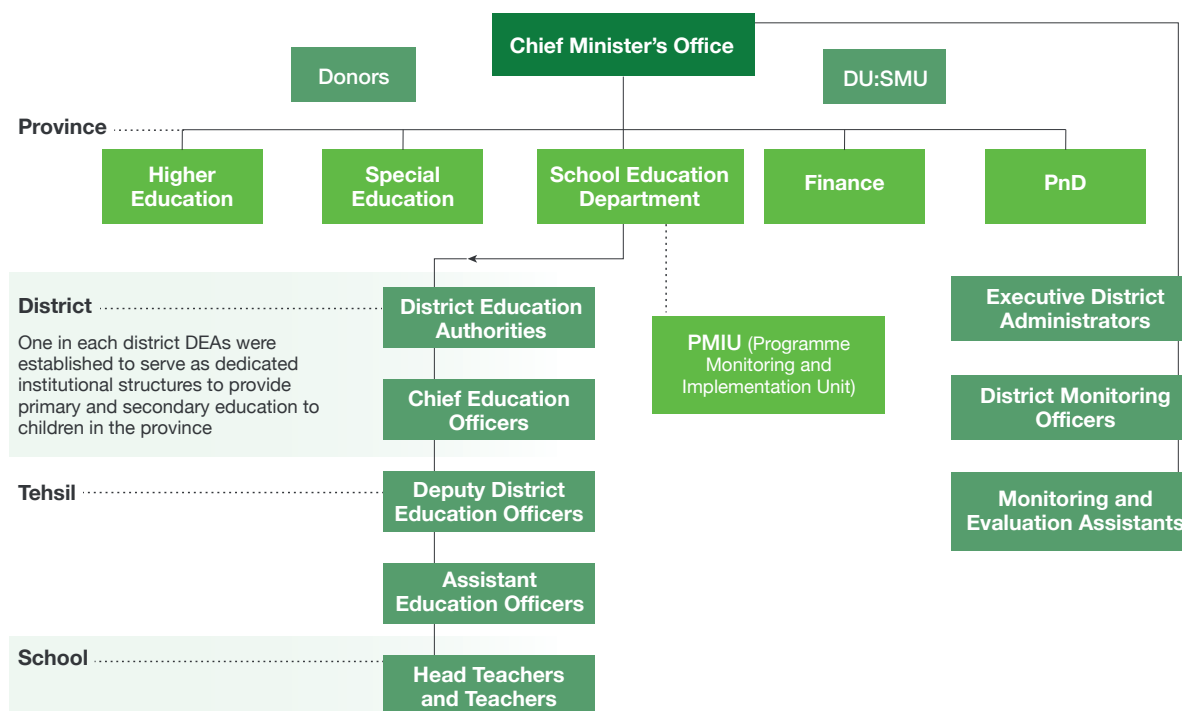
Chief Minister's Office

Donors

DU:SMU

Province

Higher Education

Special Education

School Education Department

Finance

PnD

District

One in each district DEAs were established to serve as dedicated institutional structures to provide primary and secondary education to children in the province

District Education Authorities

Chief Education Officers

PMIU (Programme Monitoring and Implementation Unit)

Executive District Administrators

District Monitoring Officers

Monitoring and Evaluation Assistants

Tehsil

Deputy District Education Officers

Assistant Education Officers

School

Head Teachers and Teachers